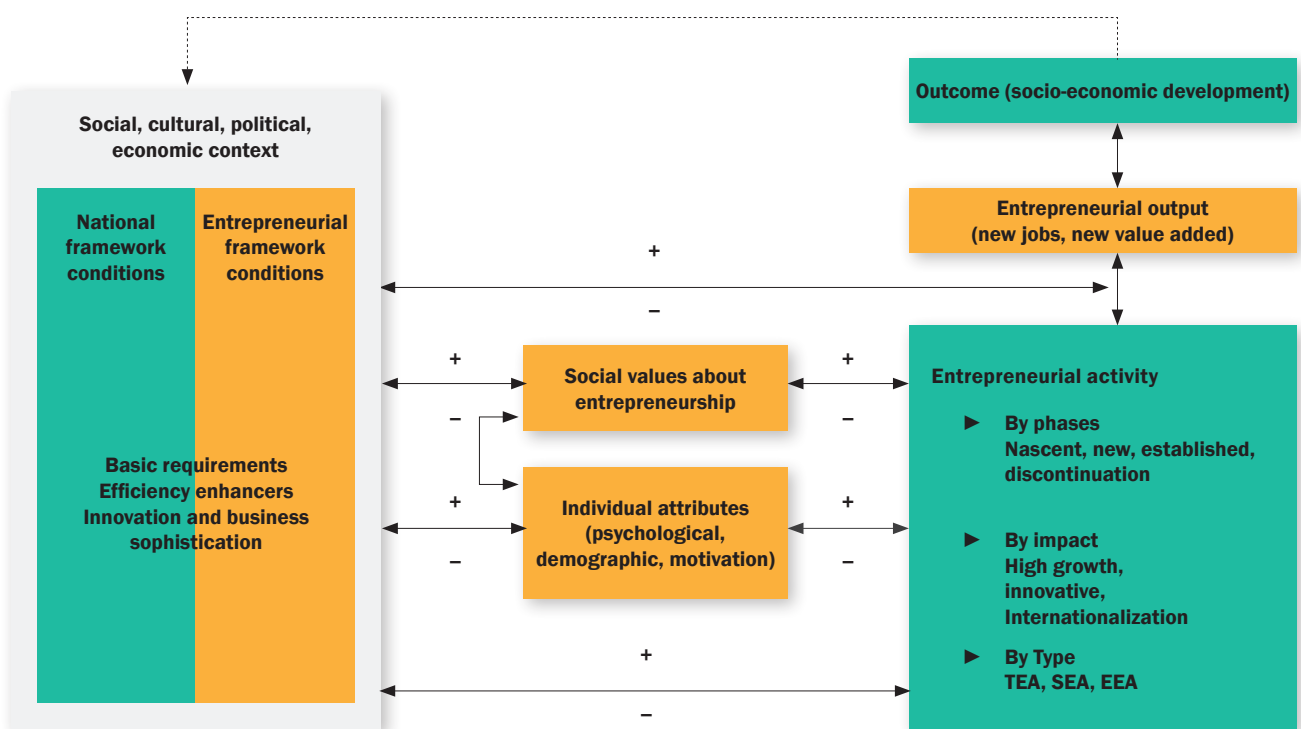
Social, cultural, political, economic context

National framework conditions

Entrepreneurial framework conditions

Basic requirements
Efficiency enhancers
Innovation and business sophistication

Outcome (socio-economic development)

Entrepreneurial output (new jobs, new value added)

+

–

+

–

Social values about entrepreneurship

+

–

+

–

Individual attributes (psychological, demographic, motivation)

+

–

Entrepreneurial activity

► By phases
Nascent, new, established, discontinuation

► By impact
High growth, innovative, Internationalization

► By Type
TEA, SEA, EEA

+

–